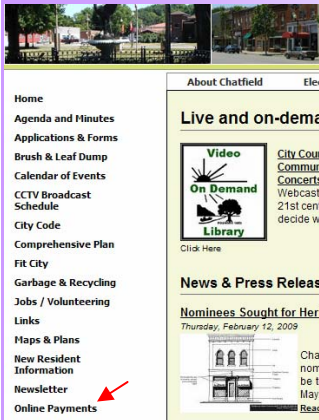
About Chatfield

Ele

Home

Agenda and Minutes

Applications & Forms

Brush & Leaf Dump

Calendar of Events

CCTV Broadcast Schedule

City Code

Comprehensive Plan

Fit City

Garbage & Recycling

Jobs / Volunteering

Links

Maps & Plans

New Resident Information

Newsletter

Online Payments

Live and on-dema

Video On Demand Library

Click Here

City Cou
Commun
Concerts
Webcast
21st cent
decide w

News & Press Releas

Nominees Sought for Her

Thursday, February 12, 2009

Cha
nom
be t
May
Rea